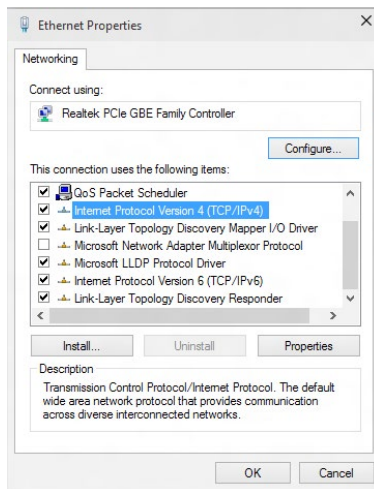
Ethernet Properties

Networking

Connect using:

Realtek PCIe GBE Family Controller

Configure...

This connection uses the following items:

QoS Packet Scheduler
Internet Protocol Version 4 (TCP/IPv4)
Link-Layer Topology Discovery Mapper I/O Driver
Microsoft Network Adapter Multiplexor Protocol
Microsoft LLDP Protocol Driver
Internet Protocol Version 6 (TCP/IPv6)
Link-Layer Topology Discovery Responder

Install...
Uninstall
Properties

Description
Transmission Control Protocol/Internet Protocol. The default wide area network protocol that provides communication across diverse interconnected networks.

OK
Cancel